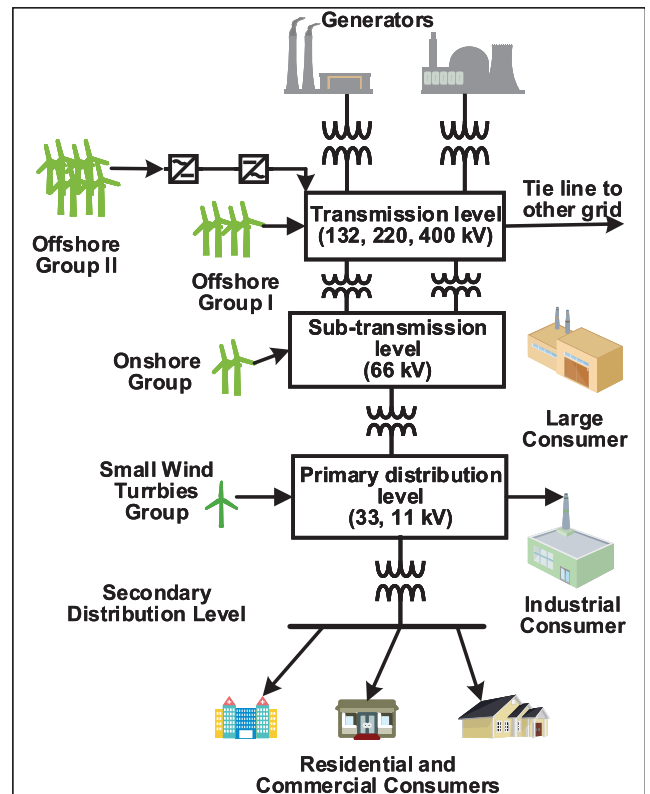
Generators

Offshore Group II

Offshore Group I

Transmission level (132, 220, 400 kV)

Tie line to other grid

Sub-transmission level (66 kV)

Onshore Group

Large Consumer

Small Wind Turrbies Group

Primary distribution level (33, 11 kV)

Industrial Consumer

Secondary Distribution Level

Residential and Commercial Consumers